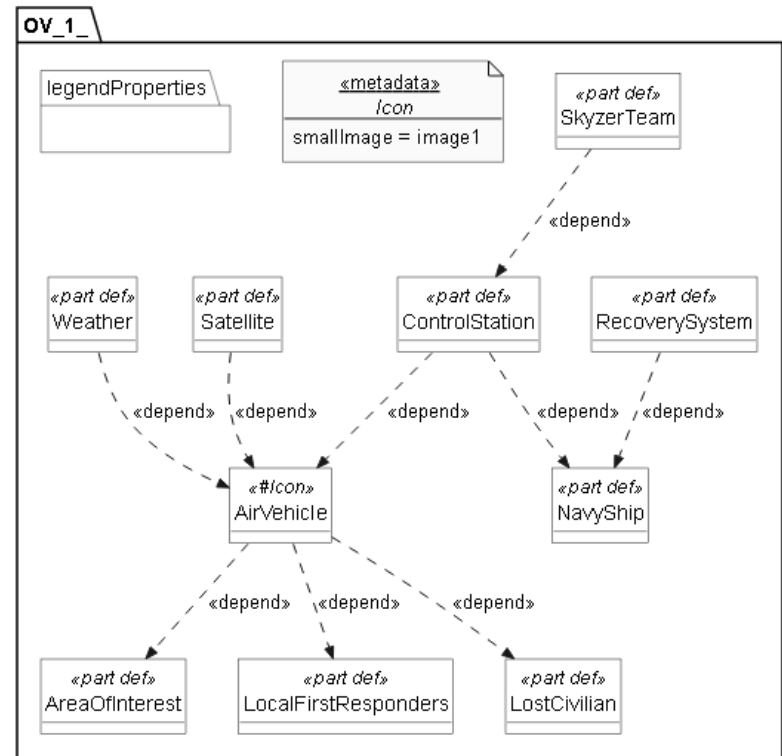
OV_1_

legendProperties

«metadata»
Icon
smallImage = image1

«part def»
SkyzerTeam

«depend»

«part def»
Weather

«part def»
Satellite

«part def»
ControlStation

«part def»
RecoverySystem

«depend»

«depend»

«depend»

«depend»

«depend»

«#Icon»
AirVehicle

«part def»
NavyShip

«depend»

«depend»

«depend»

«part def»
AreaOfInterest

«part def»
LocalFirstResponders

«part def»
LostCivilian